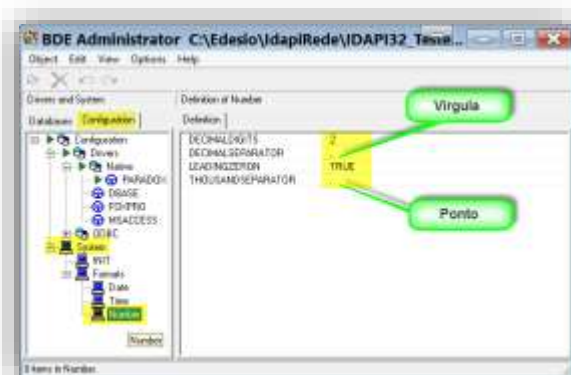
BDE Administrator C:\Edesio\IdapiRede\IDAPI32_Tese...

Object Edit View Options Help

Drivers and System

Databases Configuration

Configuration
Drivers
Native
PARADOX
DBASE
FOXPRO
MSACCESS
ODBC
System
INIT
Formats
Date
Time
Number

Number

Definition of Number

Definition

DECIMALDIGITS 2
DECIMALSEPARATOR ,
LEADINGZERON TRUE
THOUSANDSEPARATOR .

Virgula

Ponto

4 items in Number.